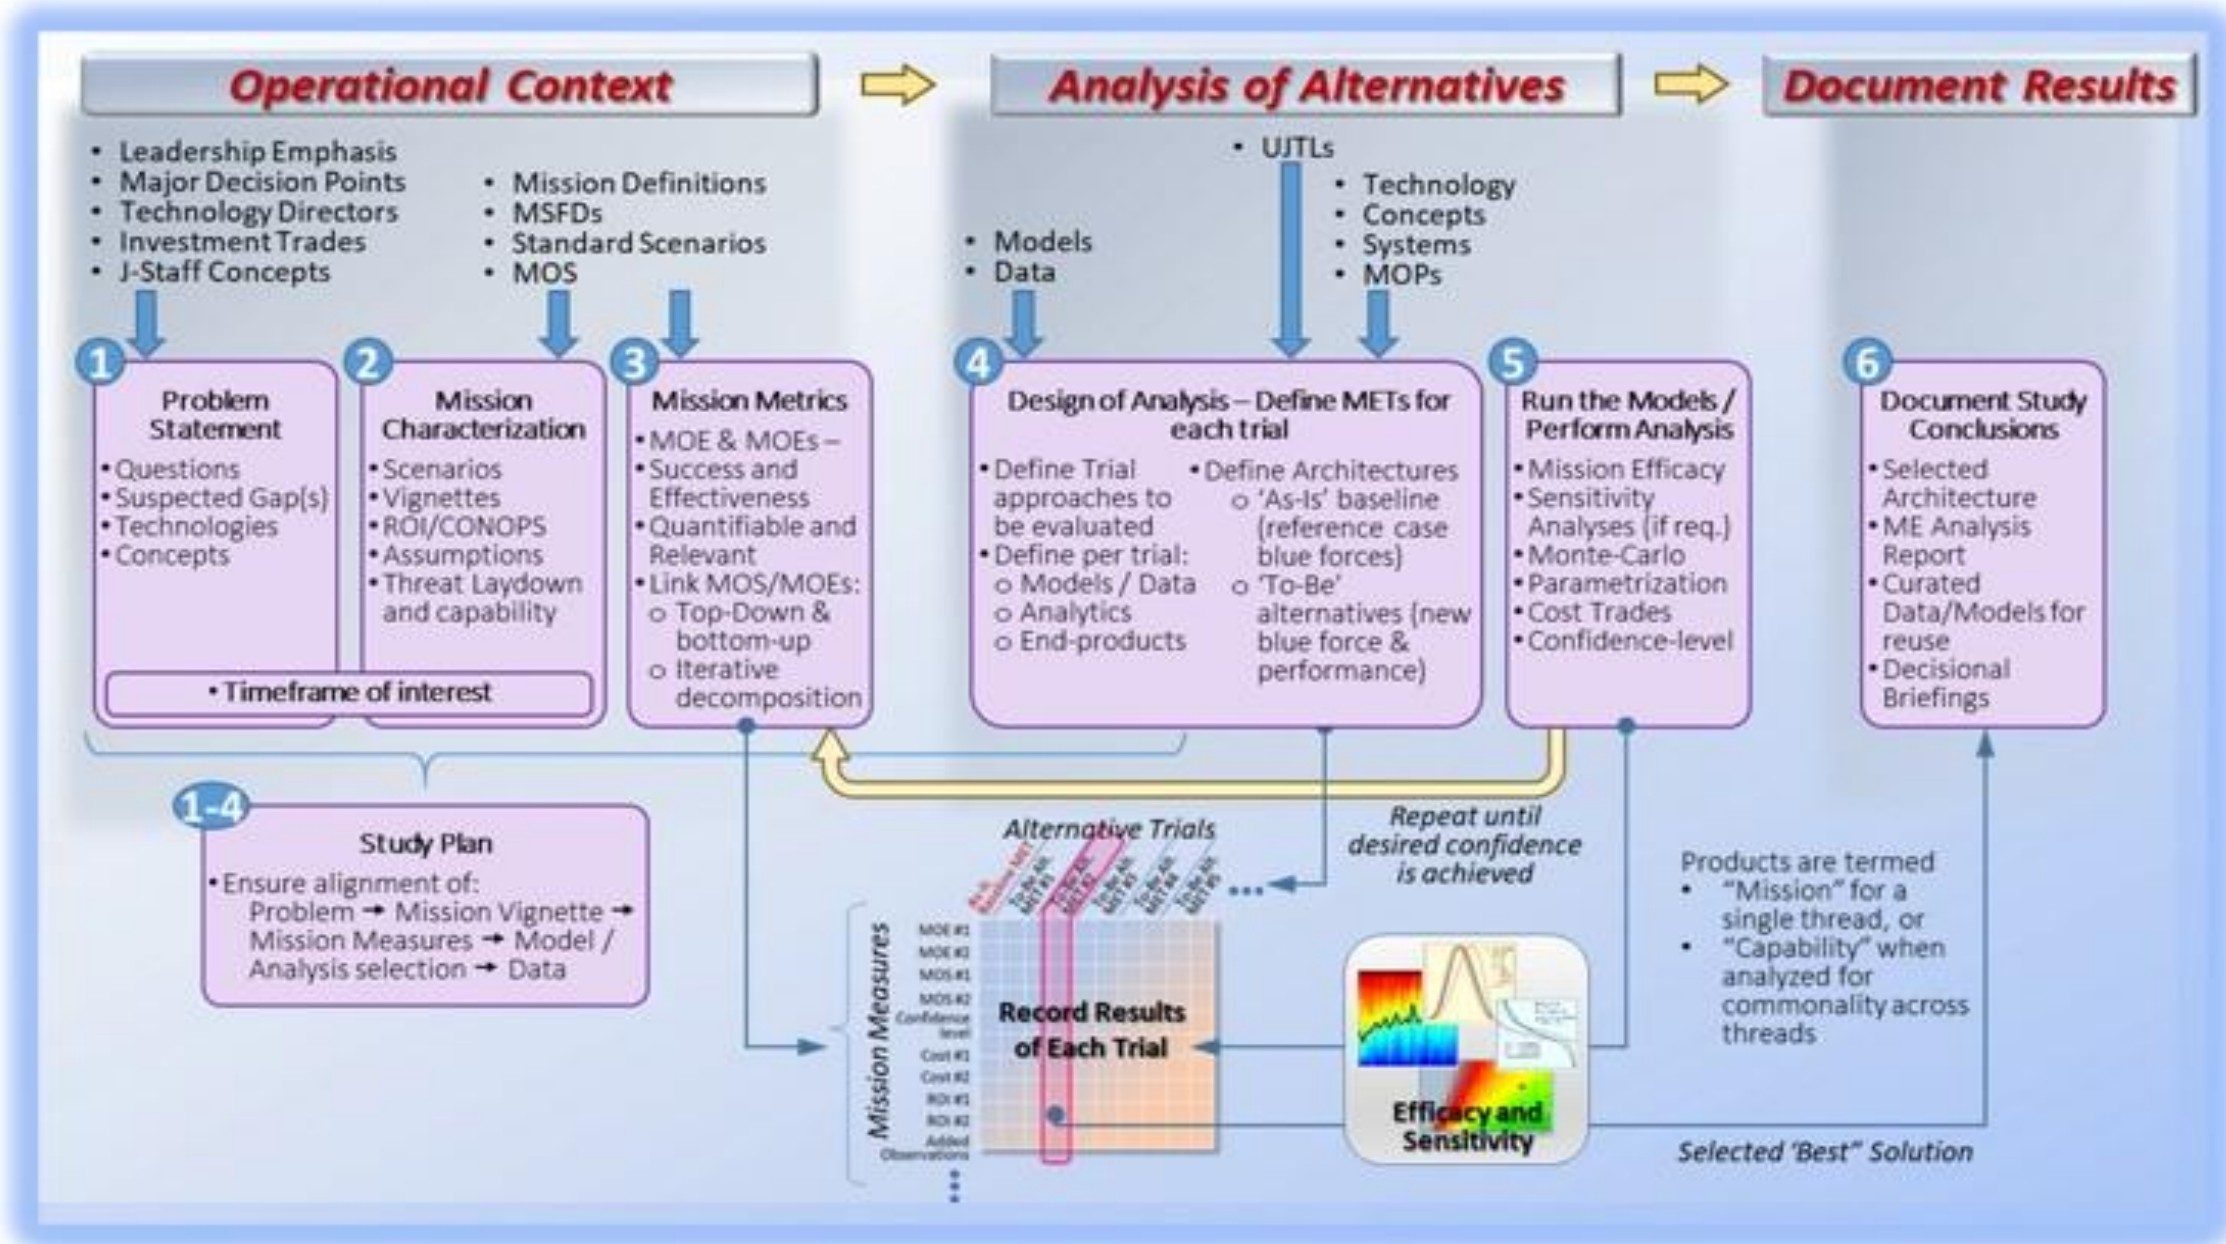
Operational Context

Analysis of Alternatives

Document Results

• Leadership Emphasis
• Major Decision Points
• Technology Directors
• Investment Trades
• J-Staff Concepts

• Mission Definitions
• MSFDs
• Standard Scenarios
• MOS

• Models
• Data

• UJTLs

• Technology
• Concepts
• Systems
• MOPs

1 Problem Statement
• Questions
• Suspected Gap(s)
• Technologies
• Concepts

2 Mission Characterization
• Scenarios
• Vignettes
• ROI/CONOPS
• Assumptions
• Threat Laydown and capability

• Timeframe of interest

3 Mission Metrics
• MOE & MOEs –
• Success and Effectiveness
• Quantifiable and Relevant
• Link MOS/MOEs:
o Top-Down & bottom-up
o Iterative decomposition

4 Design of Analysis – Define METs for each trial
• Define Trial approaches to be evaluated
• Define per trial:
o Models / Data
o Analytics
o End-products
• Define Architectures
o 'As-Is' baseline (reference case blue forces)
o 'To-Be' alternatives (new blue force & performance)

5 Run the Models / Perform Analysis
• Mission Efficacy
• Sensitivity Analyses (if req.)
• Monte-Carlo
• Parametrization
• Cost Trades
• Confidence-level

6 Document Study Conclusions
• Selected Architecture
• ME Analysis Report
• Curated Data/Models for reuse
• Decisional Briefings

1-4 Study Plan
• Ensure alignment of:
Problem → Mission Vignette → Mission Measures → Model / Analysis selection → Data

Alternative Trials

As-Is Baseline MET
To-Be Alt MET #1
To-Be Alt MET #2
To-Be Alt MET #3
To-Be Alt MET #4
To-Be Alt MET #5
...

Repeat until desired confidence is achieved

Mission Measures
MOE #1
MOE #2
MOS #1
MOS #2
Confidence level
Cost #1
Cost #2
ROI #1
ROI #2
Added Observations

Record Results of Each Trial

Efficacy and Sensitivity

Products are termed
• "Mission" for a single thread, or
• "Capability" when analyzed for commonality across threads

Selected 'Best" Solution